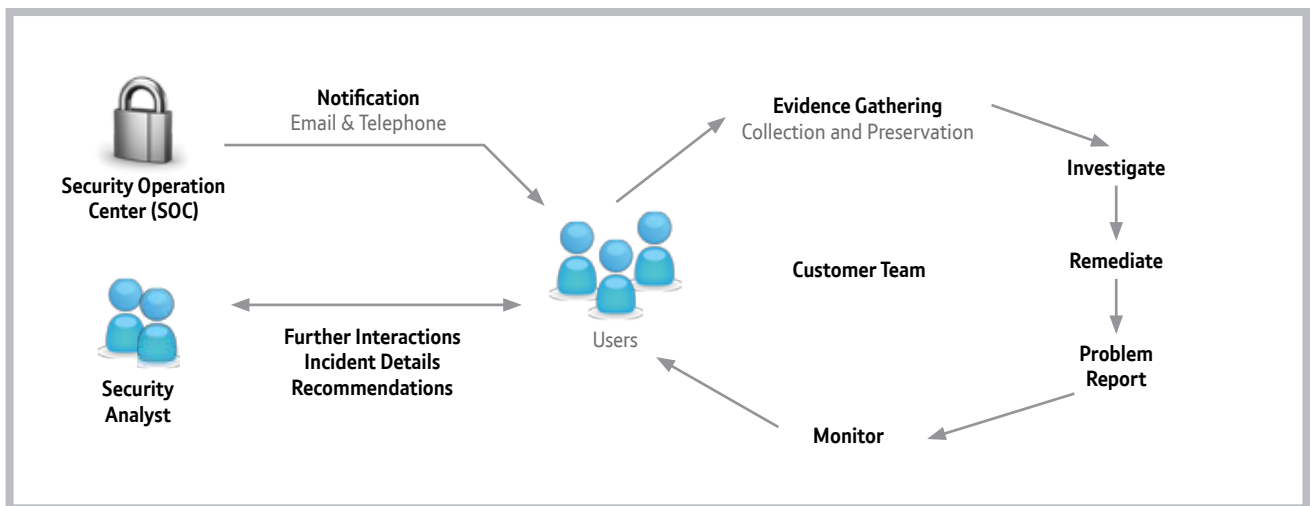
Security Operation Center (SOC)

Notification
Email & Telephone

Evidence Gathering
Collection and Preservation

Investigate

Remediate

Problem Report

Monitor

Customer Team

Users

Security Analyst

Further Interactions
Incident Details
Recommendations